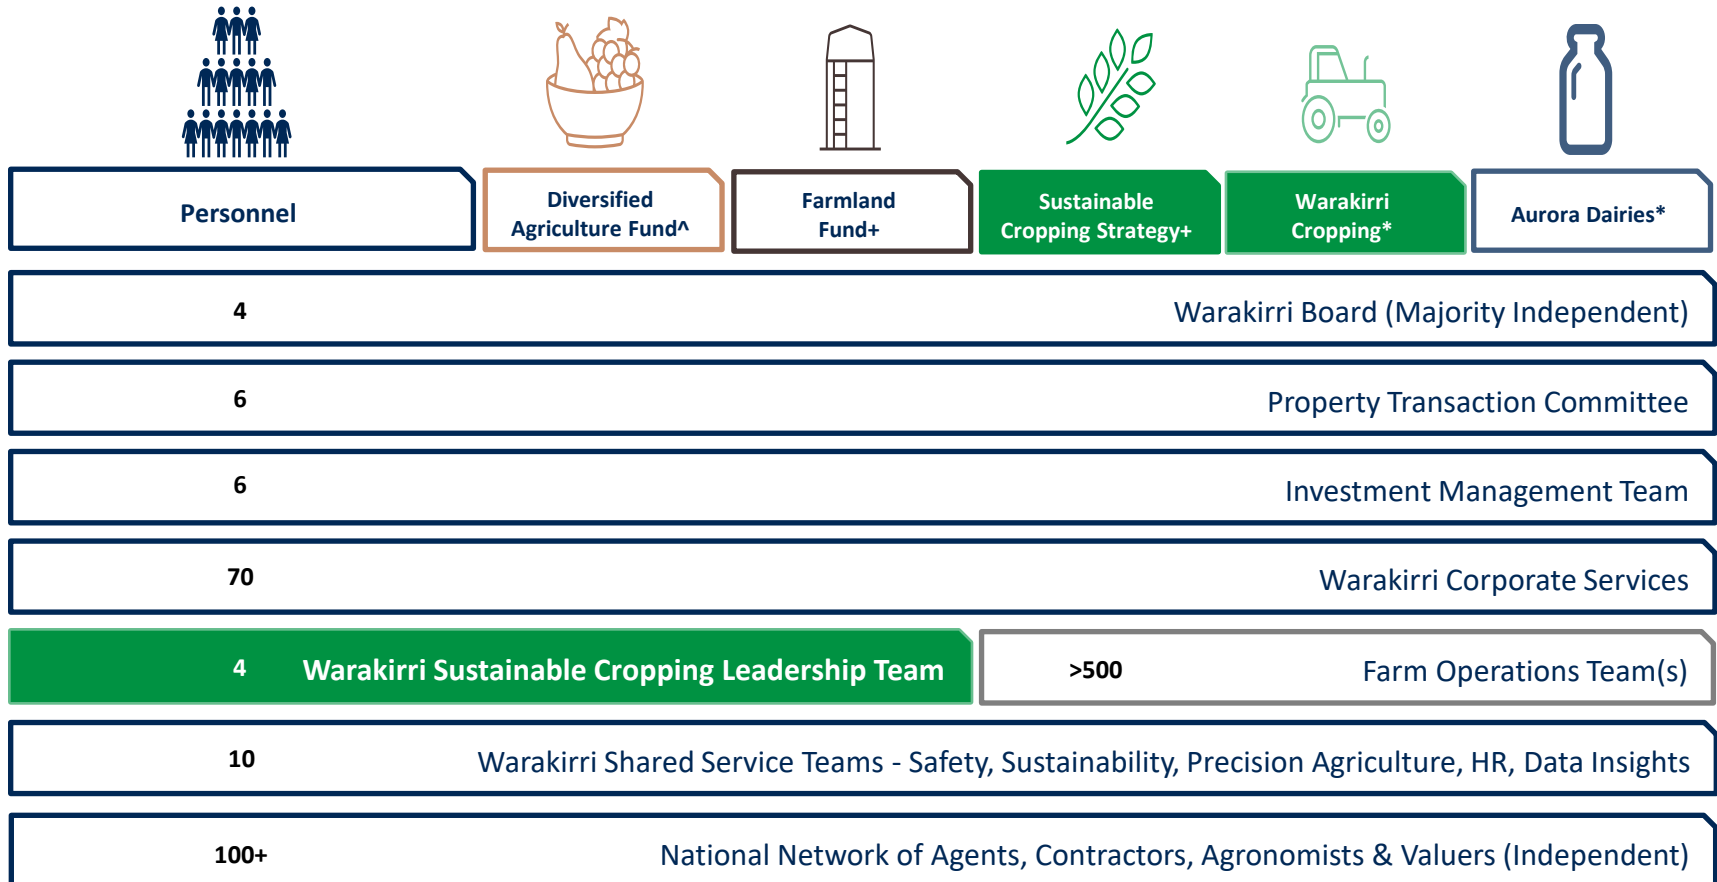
Personnel

Diversified Agriculture Fund^

Farmland Fund+

Sustainable Cropping Strategy+

Warakirri Cropping*

Aurora Dairies*

4 Warakirri Board (Majority Independent)

6 Property Transaction Committee

6 Investment Management Team

70 Warakirri Corporate Services

4 Warakirri Sustainable Cropping Leadership Team

>500 Farm Operations Team(s)

10 Warakirri Shared Service Teams - Safety, Sustainability, Precision Agriculture, HR, Data Insights

100+ National Network of Agents, Contractors, Agronomists & Valuers (Independent)